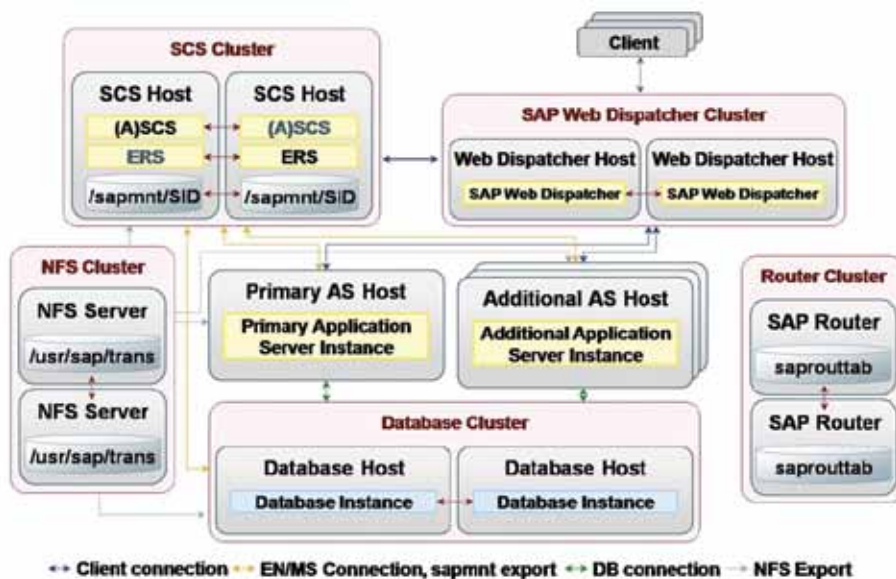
SCS Cluster

SCS Host

(A)SCS

ERS

/sapmnt/SID

SCS Host

(A)SCS

ERS

/sapmnt/SID

Client

SAP Web Dispatcher Cluster

Web Dispatcher Host

SAP Web Dispatcher

Web Dispatcher Host

SAP Web Dispatcher

NFS Cluster

NFS Server

/usr/sap/trans

NFS Server

/usr/sap/trans

Primary AS Host

Primary Application Server Instance

Additional AS Host

Additional Application Server Instance

Router Cluster

SAP Router

saprouttab

SAP Router

saprouttab

Database Cluster

Database Host

Database Instance

Database Host

Database Instance

Client connection EN/MS Connection, sapmnt export DB connection NFS Export